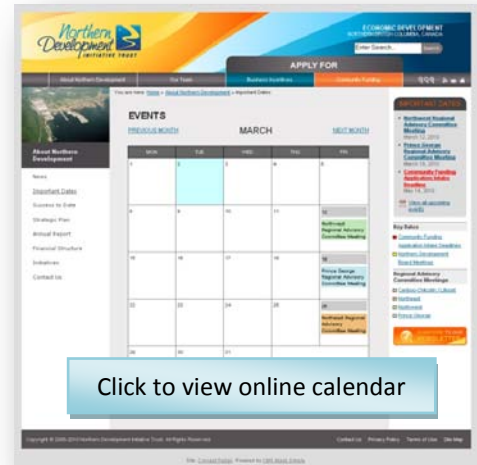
Northern Development INITIATIVE TRUST

ECONOMIC DEVELOPMENT
NORTHERN BRITISH COLUMBIA, CANADA

Enter Search Search

APPLY FOR

About Northern Development
Our Team
Business Incentives
Community Funding

You are here: Home » About Northern Development » Important Dates

EVENTS

PREVIOUS MONTH
MARCH
NEXT MONTH

| MON | TUE | WED | THU | FRI |
|---|---|---|---|---|
| 1 | 2 | 3 | 4 | 5 |
| 8 | 9 | 10 | 11 | 12 Northwest Regional Advisory Committee Meeting |
| 15 | 16 | 17 | 18 | 19 Prince George Regional Advisory Committee Meeting |
| 22 | 23 | 24 | 25 | 26 Northeast Regional Advisory Committee Meeting |
| 29 | 30 | 31 | | |

About Northern Development

News
Important Dates
Success to Date
Strategic Plan
Annual Report
Financial Structure
Initiatives
Contact Us

IMPORTANT DATES

Northwest Regional Advisory Committee Meeting
March 12, 2010

Prince George Regional Advisory Committee Meeting
March 19, 2010

Community Funding Application Intake Deadline
May 14, 2010

View all upcoming events

Key Dates
Community Funding Application Intake Deadlines
Northern Development Board Meetings

Regional Advisory Committee Meetings
Cariboo-Chilcotin / Lillooet
Northeast
Northwest
Prince George

NEWSLETTER

Click to view online calendar

Copyright © 2005-2010 Northern Development Initiative Trust. All Rights Reserved.

Contact Us
Privacy Policy
Terms of Use
Site Map

Site: Contact Pattern Powered by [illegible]